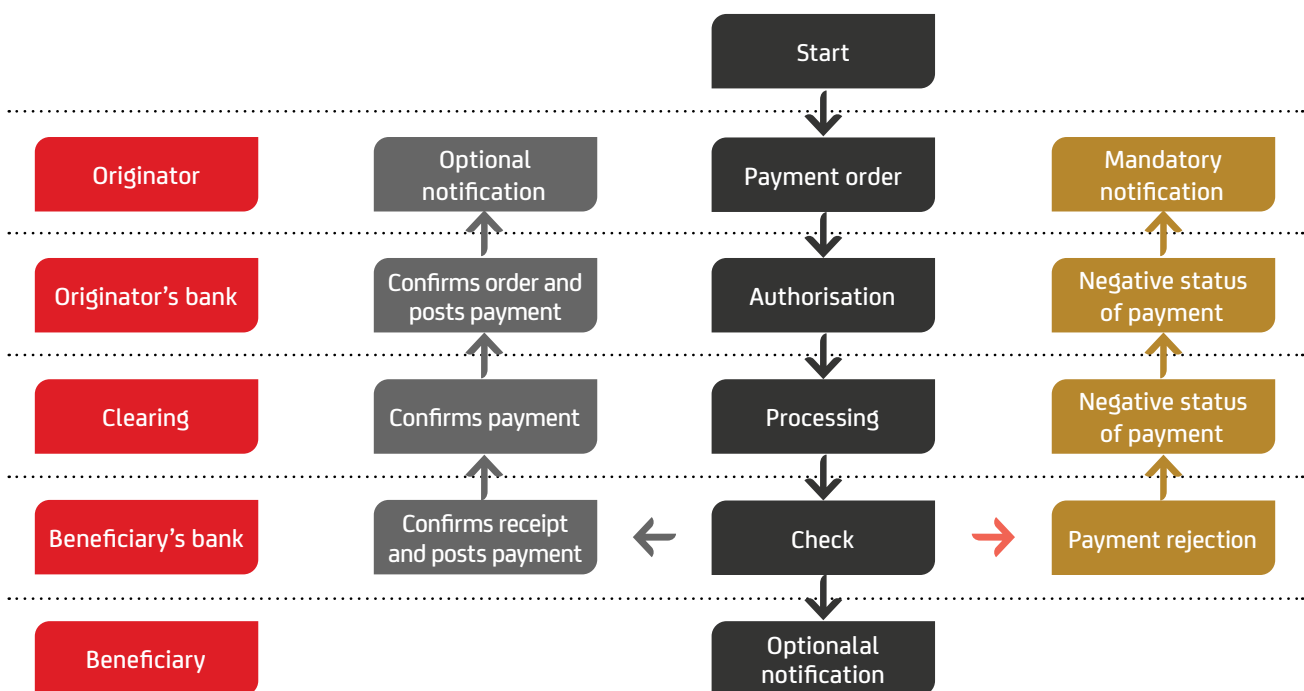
Start

Originator

Optional notification

Payment order

Mandatory notification

Originator’s bank

Confirms order and posts payment

Authorisation

Negative status of payment

Clearing

Confirms payment

Processing

Negative status of payment

Beneficiary’s bank

Confirms receipt and posts payment

Check

Payment rejection

Beneficiary

Optionalal notification